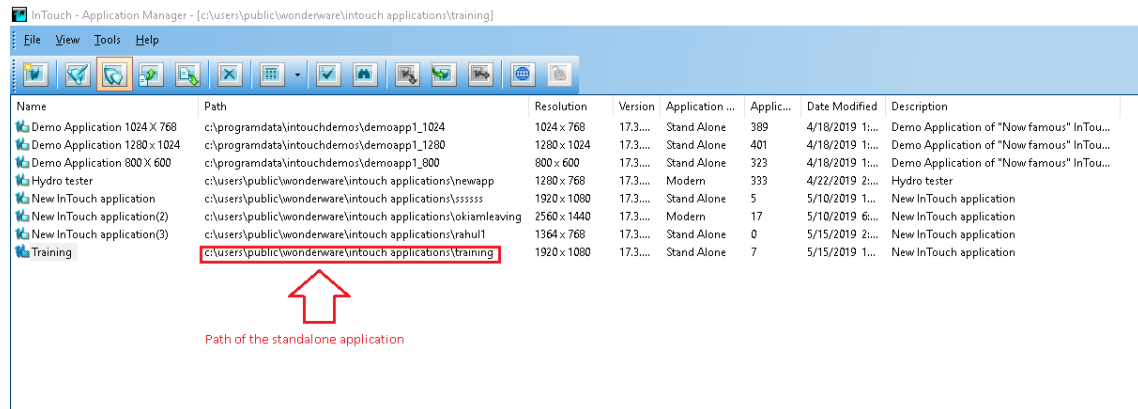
InTouch - Application Manager - [c:\users\public\wonderware\intouch applications\training]

File View Tools Help

| Name | Path | Resolution | Version | Application ... | Applic... | Date Modified | Description |
|---|---|---|---|---|---|---|---|
| Demo Application 1024 X 768 | c:\programdata\intouchdemos\demoapp1_1024 | 1024 x 768 | 17.3.... | Stand Alone | 389 | 4/18/2019 1:... | Demo Application of "Now famous" InTou |
| Demo Application 1280 x 1024 | c:\programdata\intouchdemos\demoapp1_1280 | 1280 x 1024 | 17.3.... | Stand Alone | 401 | 4/18/2019 1:... | Demo Application of "Now famous" InTou |
| Demo Application 800 X 600 | c:\programdata\intouchdemos\demoapp1_800 | 800 x 600 | 17.3.... | Stand Alone | 323 | 4/18/2019 1:... | Demo Application of "Now famous" InTou |
| Hydro tester | c:\users\public\wonderware\intouch applications\newapp | 1280 x 768 | 17.3.... | Modern | 333 | 4/22/2019 2:... | Hydro tester |
| New InTouch application | c:\users\public\wonderware\intouch applications\ssssss | 1920 x 1080 | 17.3.... | Stand Alone | 5 | 5/10/2019 1:... | New InTouch application |
| New InTouch application(2) | c:\users\public\wonderware\intouch applications\okiamleaving | 2560 x 1440 | 17.3.... | Modern | 17 | 5/10/2019 6:... | New InTouch application |
| New InTouch application(3) | c:\users\public\wonderware\intouch applications\rahul1 | 1364 x 768 | 17.3.... | Stand Alone | 0 | 5/15/2019 2:... | New InTouch application |
| Training | c:\users\public\wonderware\intouch applications\training | 1920 x 1080 | 17.3.... | Stand Alone | 7 | 5/15/2019 1... | New InTouch application |

Path of the standalone application